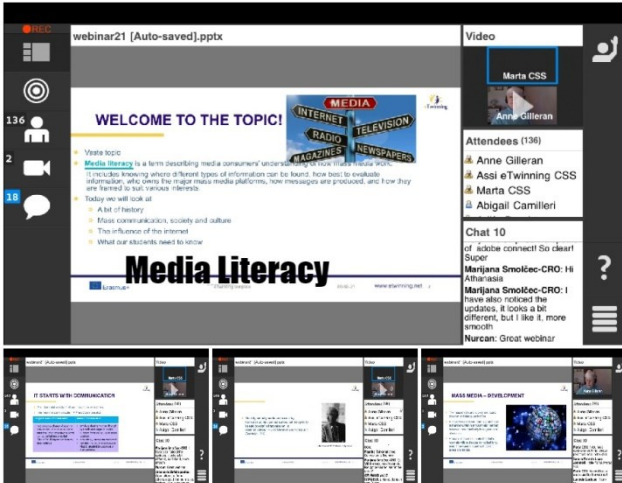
REC

136

2

18

webinar21 [Auto-saved].pptx

WELCOME TO THE TOPIC!

MEDIA
INTERNET
TELEVISION
RADIO
MAGAZINES
NEWSPAPERS

eTwinning

Waste topic

Media literacy is a term describing media consumers' understanding of how mass media work.

It includes knowing where different types of information can be found, how best to evaluate information, who owns the major mass media platforms, how messages are produced, and how they are framed to suit various interests.

Today we will look at

A bit of history

Mass communication, society and culture

The influence of the internet

What our students need to know

Media Literacy

Erasmus+

www.etwinning.net

Video

Marta CSS

Anne Gilleran

Attendees (136)

Anne Gilleran

Assi eTwinning CSS

Marta CSS

Abigail Camilleri

Chat 10

of adobe connect! So clear! Super

Marijana Smolčec-CRO: Hi Athanasia

Marijana Smolčec-CRO: I have also noticed the updates, it looks a bit different, but I like it. more smooth

Nurcan: Great webinar

?

IT STARTS WITH COMMUNICATION

MASS MEDIA – DEVELOPMENT